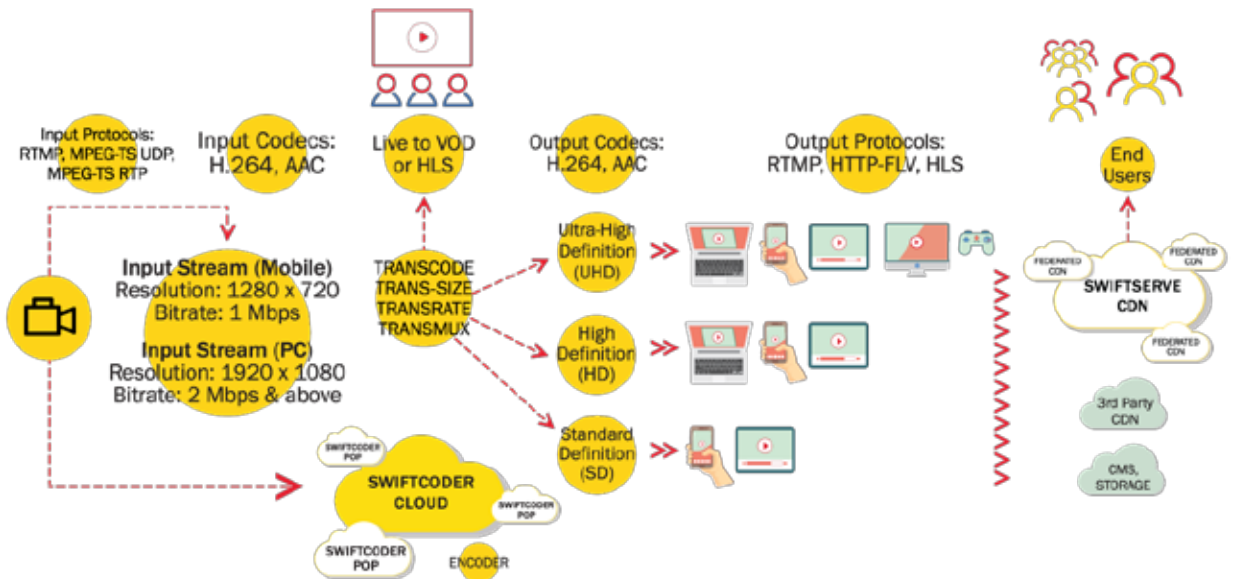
Input Protocols:
RTMP, MPEG-TS UDP,
MPEG-TS RTP

Input Codecs:
H.264, AAC

Live to VOD
or HLS

Output Codecs:
H.264, AAC

Output Protocols:
RTMP, HTTP-FLV, HLS

End
Users

Input Stream (Mobile)
Resolution: 1280 x 720
Bitrate: 1 Mbps

Input Stream (PC)
Resolution: 1920 x 1080
Bitrate: 2 Mbps & above

TRANSCODE
TRANS-SIZE
TRANSRATE
TRANSMUX

Ultra-High
Definition
(UHD)

High
Definition
(HD)

Standard
Definition
(SD)

FEDERATED
CDN

FEDERATED
CDN

SWIFTSERVE
CDN

FEDERATED
CDN

3rd Party
CDN

CMS,
STORAGE

SWIFTCODER
POP

SWIFTCODER
CLOUD

SWIFTCODER
POP

SWIFTCODER
POP

ENCODER